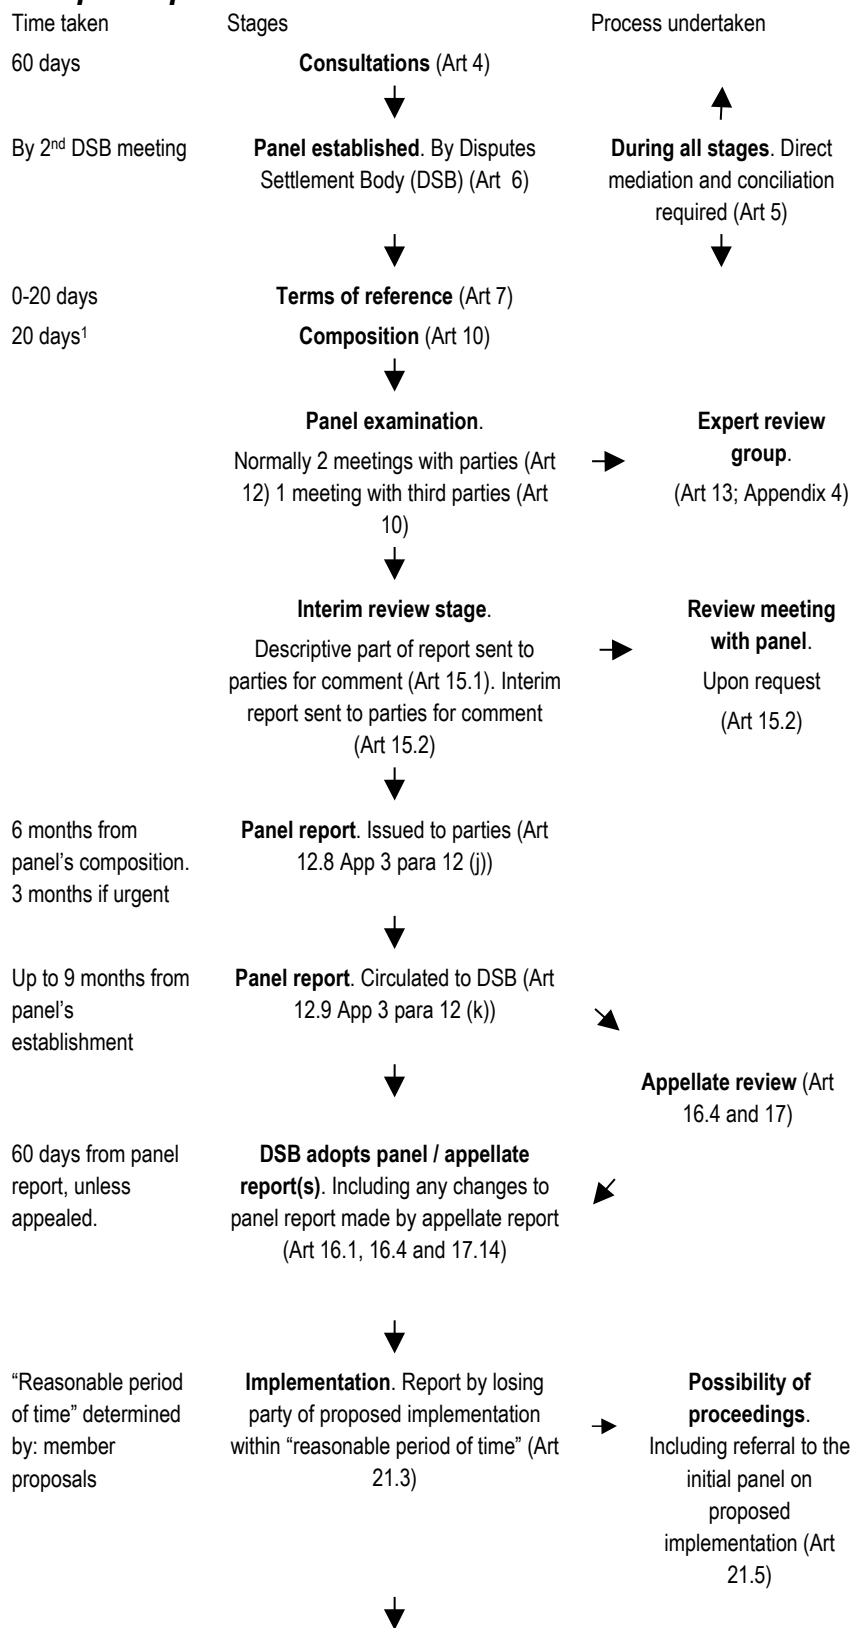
Time taken | Stages | Process undertaken

60 days

**Consultations** (Art 4)

By 2nd DSB meeting

**Panel established**. By Disputes Settlement Body (DSB) (Art 6)

**During all stages**. Direct mediation and conciliation required (Art 5)

0-20 days

**Terms of reference** (Art 7)

20 days$^1$

**Composition** (Art 10)

**Panel examination**.

Normally 2 meetings with parties (Art 12) 1 meeting with third parties (Art 10)

**Expert review group**.

(Art 13; Appendix 4)

**Interim review stage**.

Descriptive part of report sent to parties for comment (Art 15.1). Interim report sent to parties for comment (Art 15.2)

**Review meeting with panel**.

Upon request

(Art 15.2)

6 months from panel's composition. 3 months if urgent

**Panel report**. Issued to parties (Art 12.8 App 3 para 12 (j))

Up to 9 months from panel's establishment

**Panel report**. Circulated to DSB (Art 12.9 App 3 para 12 (k))

**Appellate review** (Art 16.4 and 17)

60 days from panel report, unless appealed.

**DSB adopts panel / appellate report(s)**. Including any changes to panel report made by appellate report (Art 16.1, 16.4 and 17.14)

"Reasonable period of time" determined by: member proposals

**Implementation**. Report by losing party of proposed implementation within "reasonable period of time" (Art 21.3)

**Possibility of proceedings**.

Including referral to the initial panel on proposed implementation (Art 21.5)